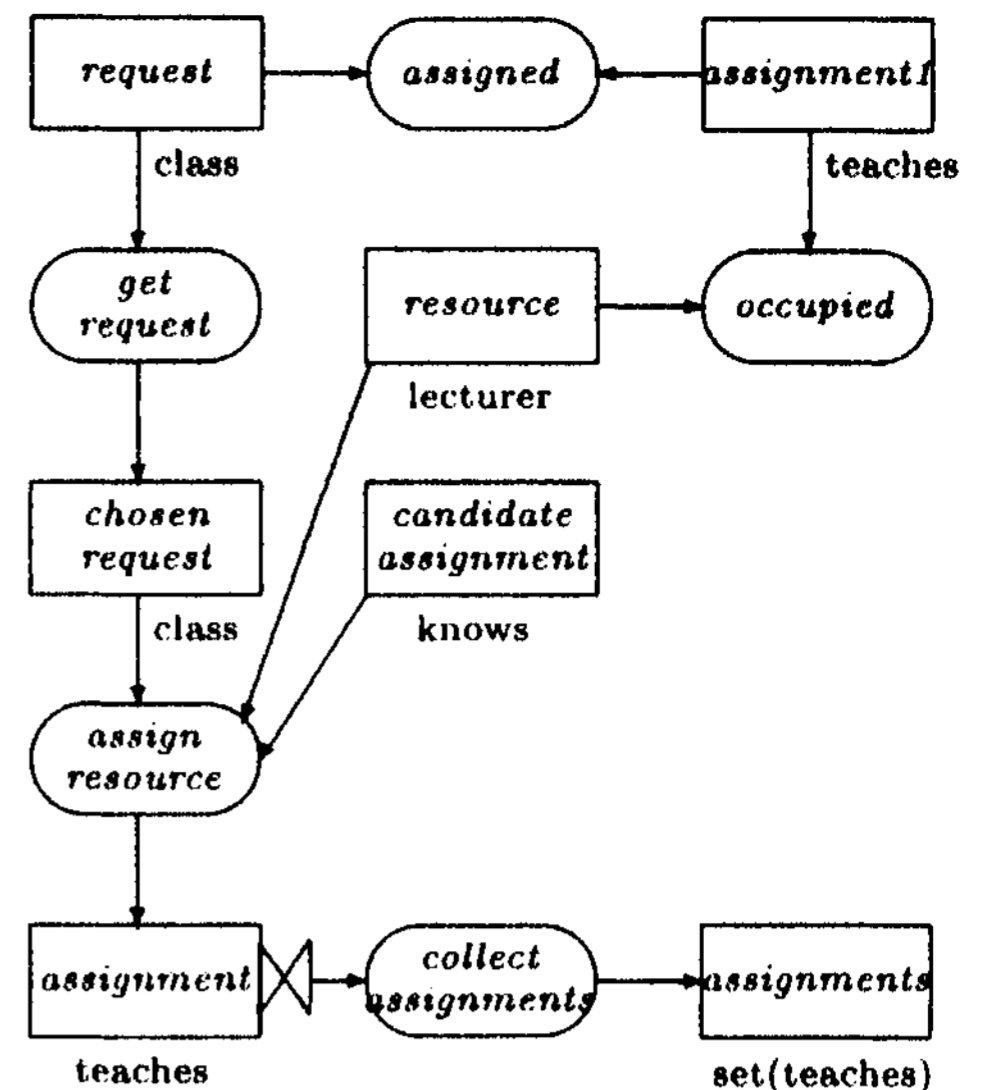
request
assigned
assignment1
class
teaches
get request
resource
occupied
lecturer
chosen request
candidate assignment
class
knows
assign resource
assignment
collect assignments
assignments
teaches
set(teaches)